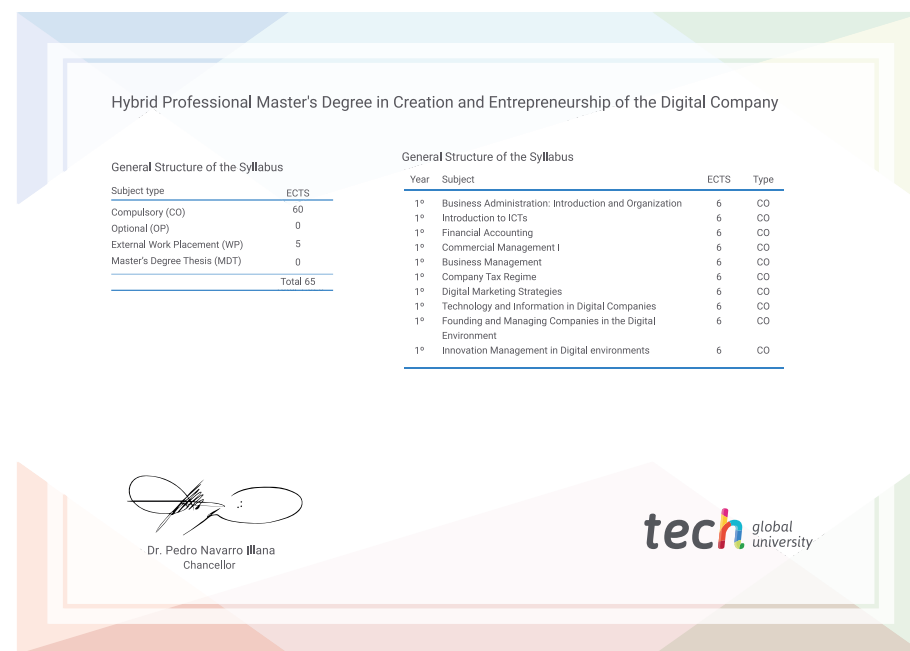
Hybrid Professional Master's Degree in Creation and Entrepreneurship of the Digital Company

General Structure of the Syllabus

| Subject type | ECTS |
|---|---|
| Compulsory (CO) | 60 |
| Optional (OP) | 0 |
| External Work Placement (WP) | 5 |
| Master's Degree Thesis (MDT) | 0 |
| | Total 65 |

General Structure of the Syllabus

| Year | Subject | ECTS | Type |
|---|---|---|---|
| 1º | Business Administration: Introduction and Organization | 6 | CO |
| 1º | Introduction to ICTs | 6 | CO |
| 1º | Financial Accounting | 6 | CO |
| 1º | Commercial Management I | 6 | CO |
| 1º | Business Management | 6 | CO |
| 1º | Company Tax Regime | 6 | CO |
| 1º | Digital Marketing Strategies | 6 | CO |
| 1º | Technology and Information in Digital Companies | 6 | CO |
| 1º | Founding and Managing Companies in the Digital Environment | 6 | CO |
| 1º | Innovation Management in Digital environments | 6 | CO |

Dr. Pedro Navarro Illana
Chancellor

tech global university